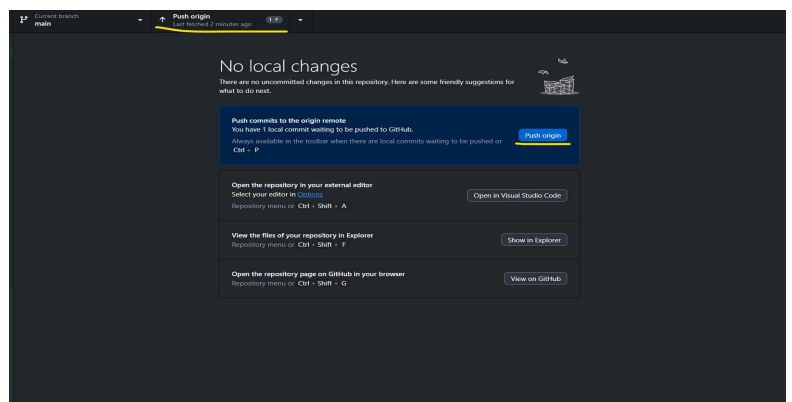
Current branch
main

Push origin
Last fetched 2 minutes ago
1 ↑

No local changes
There are no uncommitted changes in this repository. Here are some friendly suggestions for what to do next.

Push commits to the origin remote
You have 1 local commit waiting to be pushed to GitHub.
Always available in the toolbar when there are local commits waiting to be pushed or Ctrl + P
Push origin

Open the repository in your external editor
Select your editor in Options
Repository menu or Ctrl + Shift + A
Open in Visual Studio Code

View the files of your repository in Explorer
Repository menu or Ctrl + Shift + F
Show in Explorer

Open the repository page on GitHub in your browser
Repository menu or Ctrl + Shift + G
View on GitHub